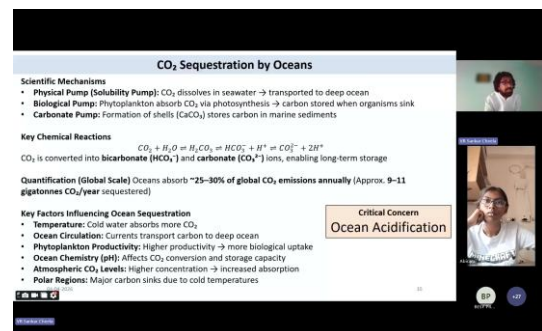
CO₂ Sequestration by Oceans

Scientific Mechanisms
• Physical Pump (Solubility Pump): CO₂ dissolves in seawater → transported to deep ocean
• Biological Pump: Phytoplankton absorb CO₂ via photosynthesis → carbon stored when organisms sink
• Carbonate Pump: Formation of shells (CaCO₃) stores carbon in marine sediments

Key Chemical Reactions

$CO_2 + H_2O \rightleftharpoons H_2CO_3 \rightleftharpoons HCO_3^- + H^+ \rightleftharpoons CO_3^{2-} + 2H^+$

CO₂ is converted into bicarbonate (HCO₃⁻) and carbonate (CO₃²⁻) ions, enabling long-term storage

Quantification (Global Scale) Oceans absorb ~25–30% of global CO₂ emissions annually (Approx. 9–11 gigatonnes CO₂/year sequestered)

Key Factors Influencing Ocean Sequestration
• Temperature: Cold water absorbs more CO₂
• Ocean Circulation: Currents transport carbon to deep ocean
• Phytoplankton Productivity: Higher productivity → more biological uptake
• Ocean Chemistry (pH): Affects CO₂ conversion and storage capacity
• Atmospheric CO₂ Levels: Higher concentration → increased absorption
• Polar Regions: Major carbon sinks due to cold temperatures

Critical Concern
Ocean Acidification

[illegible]

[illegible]

BP

+27

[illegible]